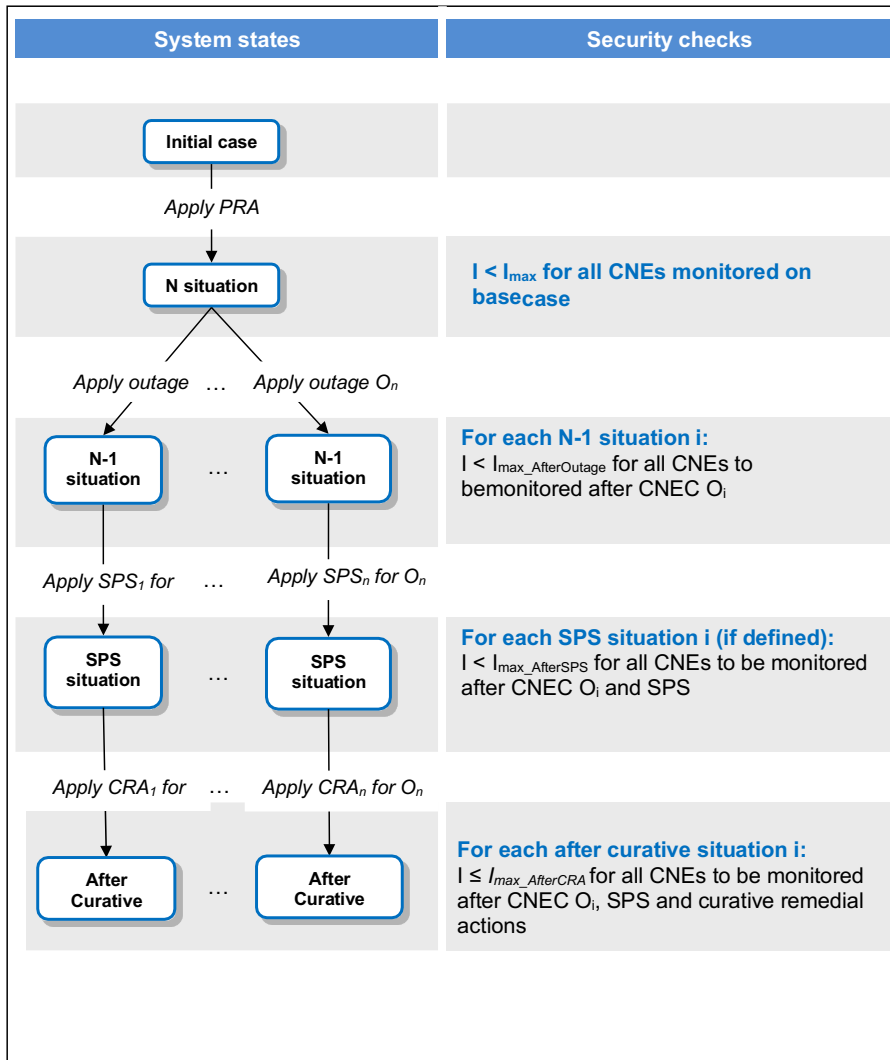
System states

Security checks

Initial case

Apply PRA

N situation

$I < I_{max}$ for all CNEs monitored on basecase

Apply outage … Apply outage $O_n$

N-1 situation … N-1 situation

For each N-1 situation i:
$I < I_{max\_AfterOutage}$ for all CNEs to bemonitored after CNEC $O_i$

Apply $SPS_1$ for … Apply $SPS_n$ for $O_n$

SPS situation … SPS situation

For each SPS situation i (if defined):
$I < I_{max\_AfterSPS}$ for all CNEs to be monitored after CNEC $O_i$ and SPS

Apply $CRA_1$ for … Apply $CRA_n$ for $O_n$

After Curative … After Curative

For each after curative situation i:
$I \leq I_{max\_AfterCRA}$ for all CNEs to be monitored after CNEC $O_i$, SPS and curative remedial actions